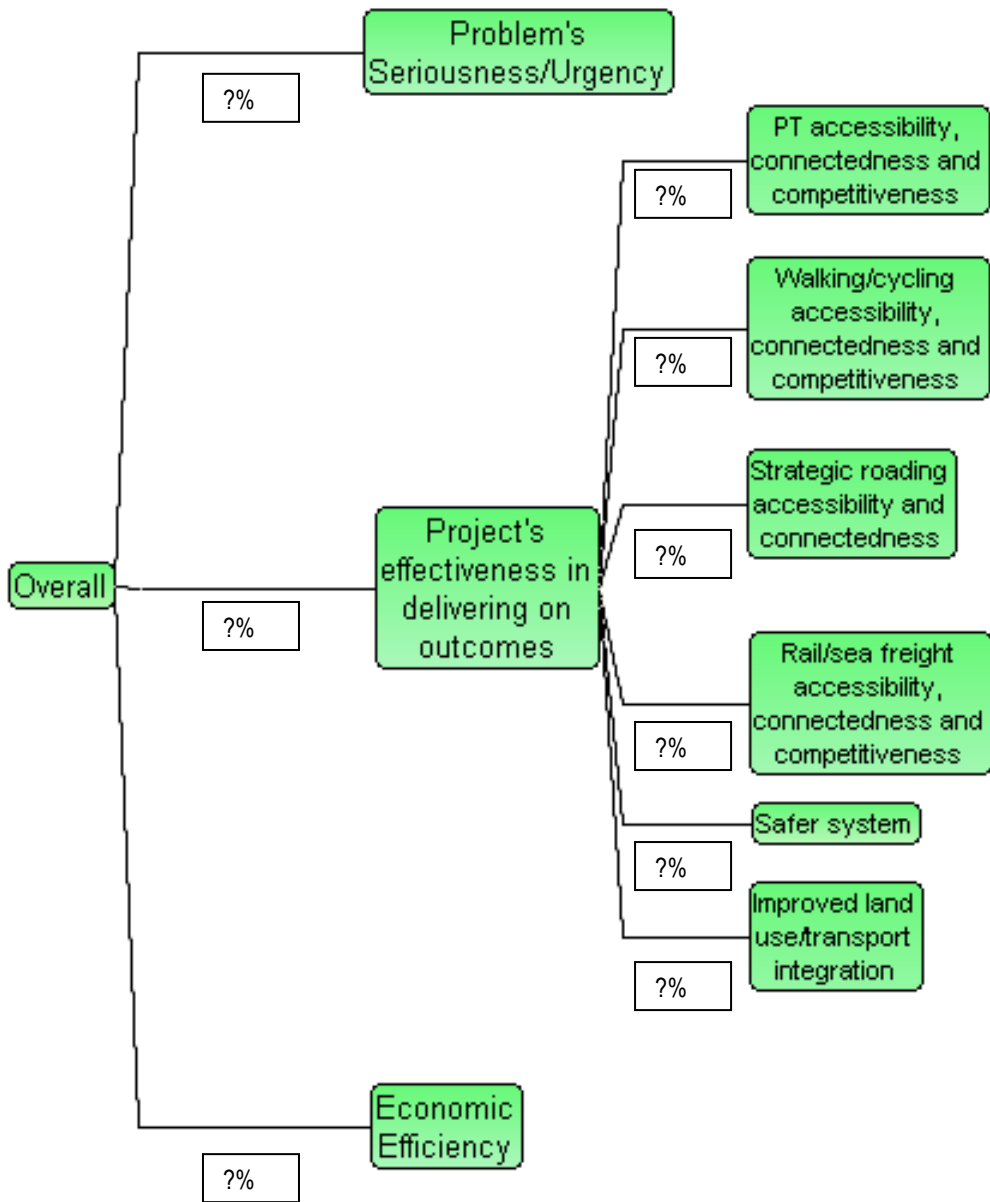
Overall

Problem's Seriousness/Urgency

?%

Project's effectiveness in delivering on outcomes

?%

Economic Efficiency

?%

PT accessibility, connectedness and competitiveness

?%

Walking/cycling accessibility, connectedness and competitiveness

?%

Strategic roading accessibility and connectedness

?%

Rail/sea freight accessibility, connectedness and competitiveness

?%

Safer system

?%

Improved land use/transport integration

?%